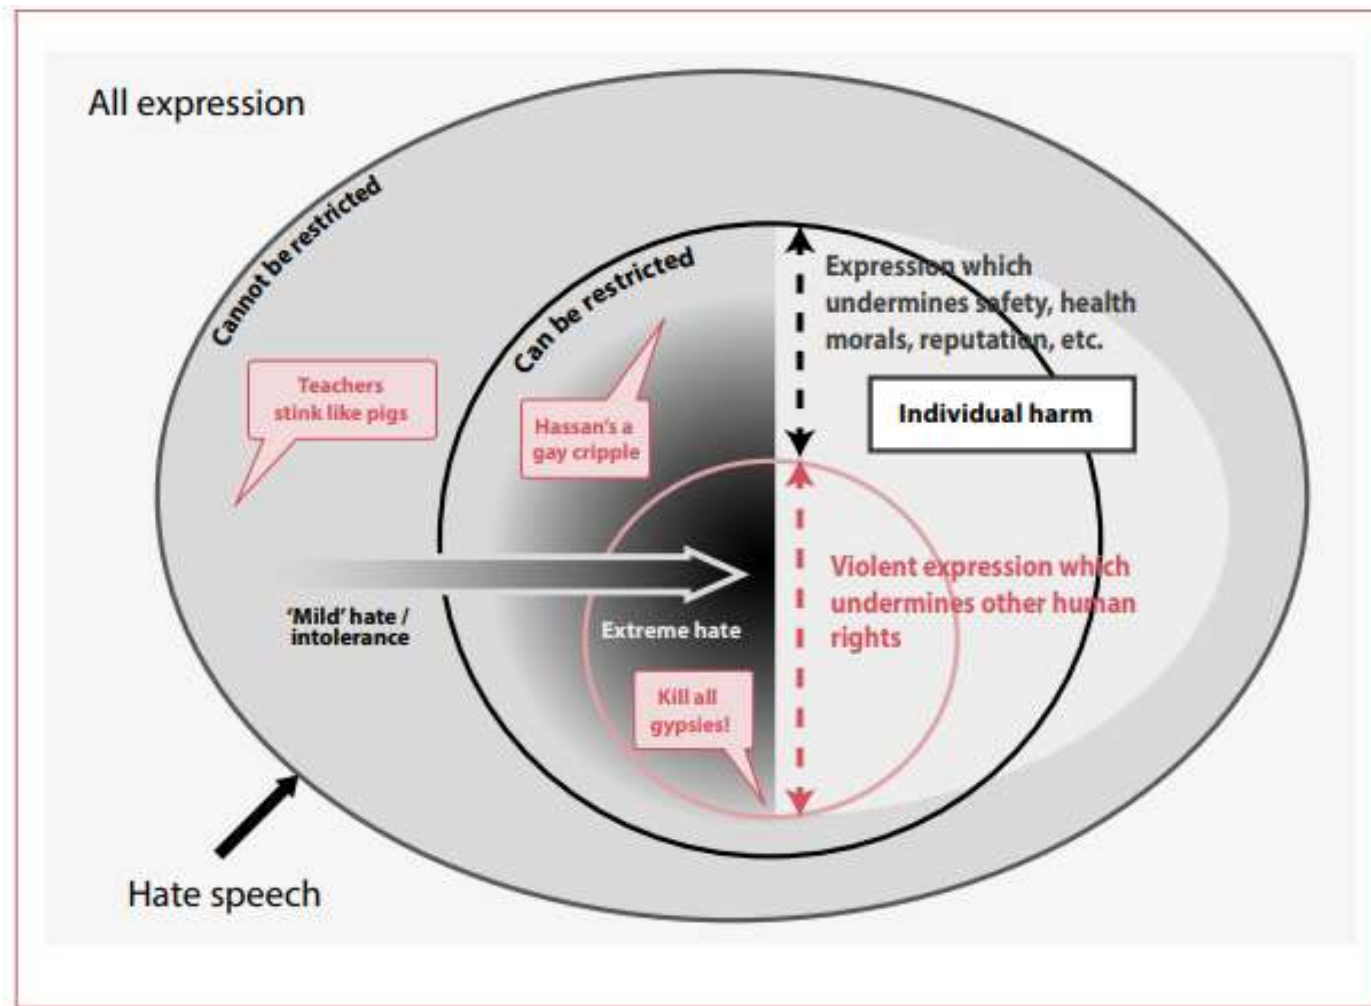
All expression

Cannot be restricted

Can be restricted

Expression which undermines safety, health morals, reputation, etc.

Individual harm

Teachers stink like pigs

Hassan's a gay cripple

'Mild' hate / intolerance

Extreme hate

Violent expression which undermines other human rights

Kill all gypsies!

Hate speech